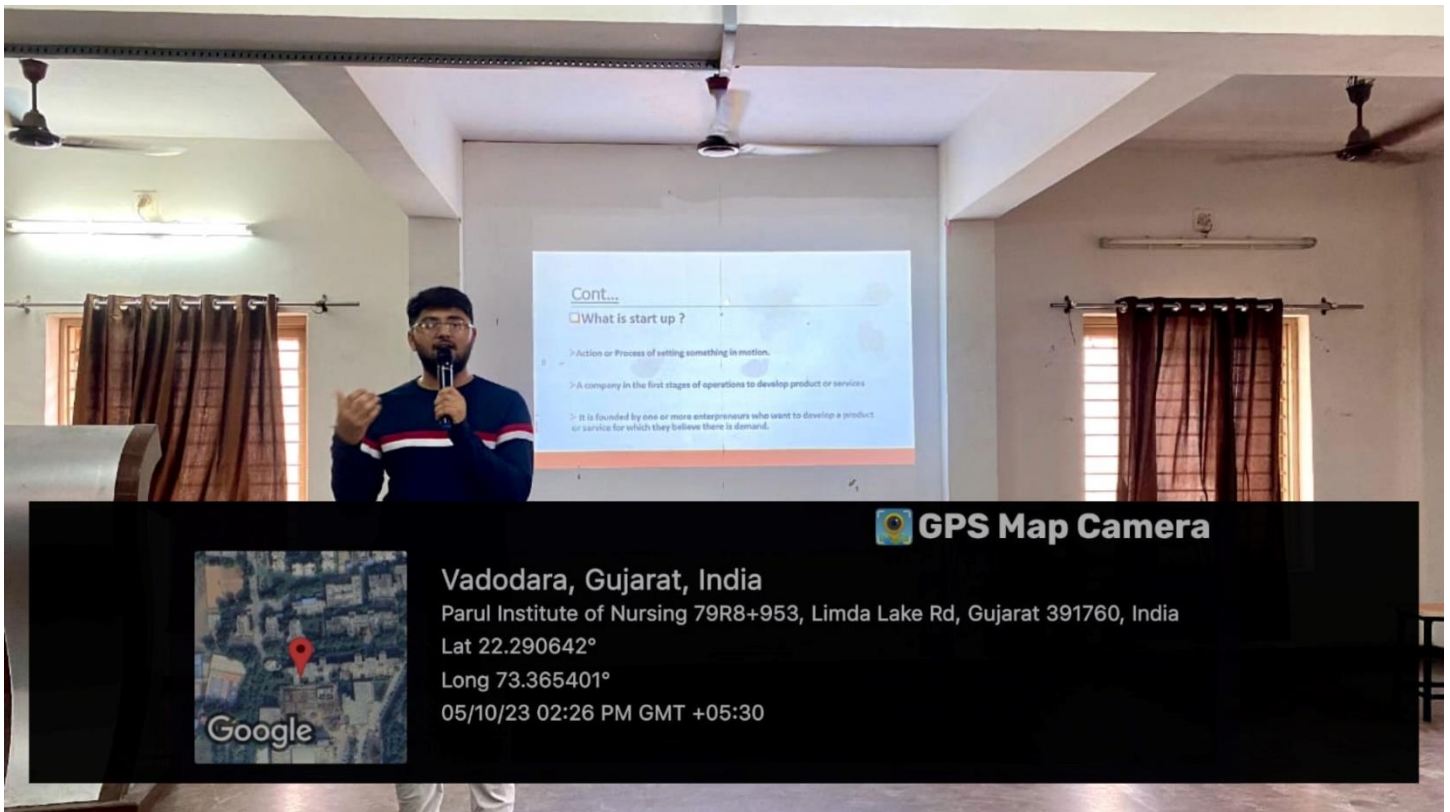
Cont...

What is start up ?

>Action or Process of setting something in motion.

>A company in the first stages of operations to develop product or services

> It is founded by one or more enterpreneurs who want to develop a product or service for which they believe there is demand.

GPS Map Camera

Google

Vadodara, Gujarat, India
Parul Institute of Nursing 79R8+953, Limda Lake Rd, Gujarat 391760, India
Lat 22.290642°
Long 73.365401°
05/10/23 02:26 PM GMT +05:30